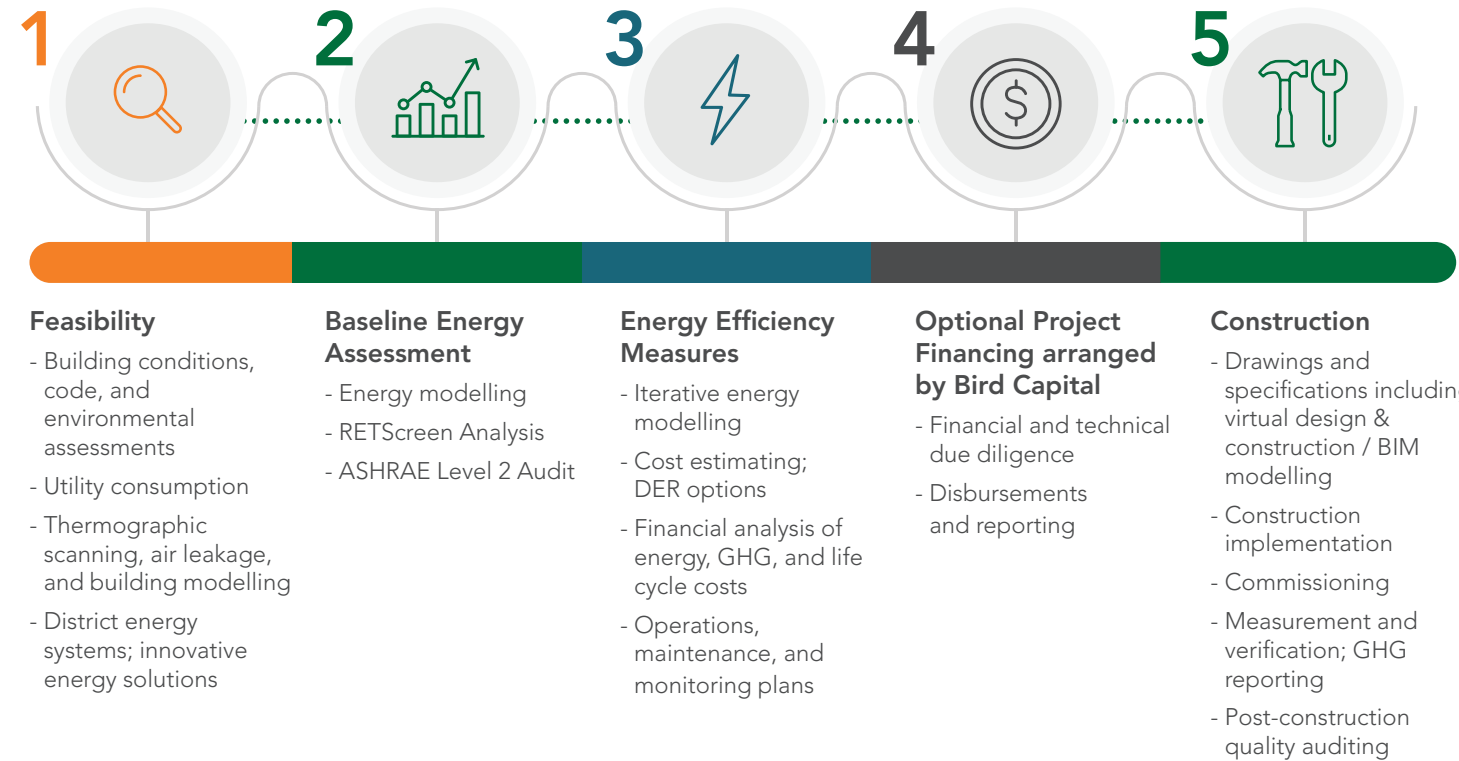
1

2

3

4

5

Feasibility

- Building conditions, code, and environmental assessments
- Utility consumption
- Thermographic scanning, air leakage, and building modelling
- District energy systems; innovative energy solutions

Baseline Energy Assessment

- Energy modelling
- RETScreen Analysis
- ASHRAE Level 2 Audit

Energy Efficiency Measures

- Iterative energy modelling
- Cost estimating; DER options
- Financial analysis of energy, GHG, and life cycle costs
- Operations, maintenance, and monitoring plans

Optional Project Financing arranged by Bird Capital

- Financial and technical due diligence
- Disbursements and reporting

Construction

- Drawings and specifications includin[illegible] virtual design & construction / BIM modelling
- Construction implementation
- Commissioning
- Measurement and verification; GHG reporting
- Post-construction quality auditing